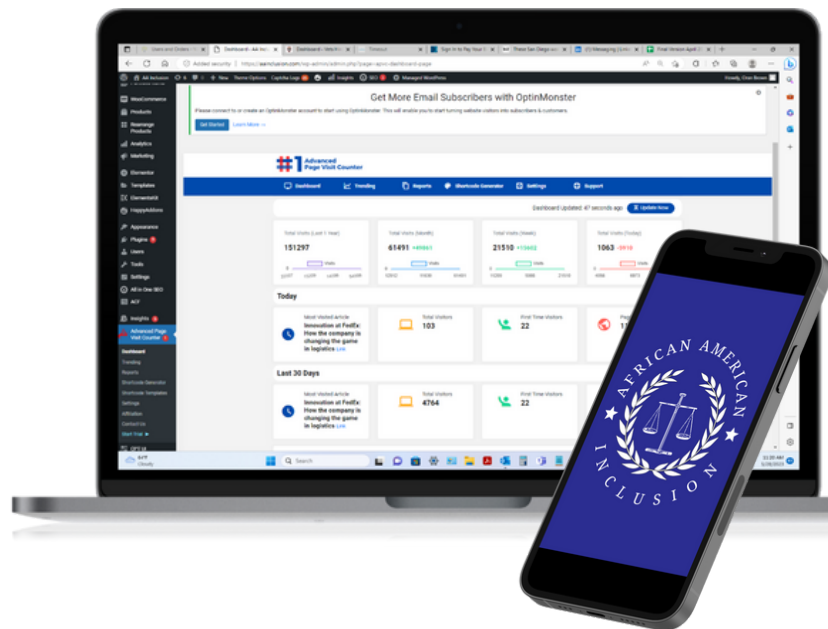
Users and Orders
Dashboard · AA Inc
Dashboard · Web Ana
Timesur
Sign in to Pay Your
These San Diego
(3) Messaging
Email Version April

Added security https://aainclusion.com/wp-admin/admin.php?page=apvc-dashboard-page

AA Inclusion 6 0 New Theme Options Captcha Logs Insights SEO Managed WordPress
Howdy, Dion Brown

WooCommerce
Products
Rearrange Products
Analytics
Marketing
Elementor
Templates
ElementsKit
HappyAddons
Appearance
Plugins
Users
Tools
Settings
All in One SEO
ACF
Insights
Advanced Page Visit Counter
Dashboard
Trending
Reports
Shortcode Generator
Shortcode Templates
Settings
Affiliation
Contact Us
Start Trial ►

Get More Email Subscribers with OptinMonster
Please connect to or create an OptinMonster account to start using OptinMonster. This will enable you to start turning website visitors into subscribers & customers.
Get Started Learn More →

#1 Advanced Page Visit Counter

Dashboard Trending Reports Shortcode Generator Settings Support

Dashboard Updated: 47 seconds ago Update Now

Total Visits (Last 1 Year)
151297

Total Visits (Month)
61491 +49861

Total Visits (Week)
21510 +15602

Total Visits (Today)
1063 -5910

Today

Most Visited article
Innovation at FedEx: How the company is changing the game in logistics Live

Total Visitors
103

First Time Visitors
22

Last 30 Days

Most Visited article
Innovation at FedEx: How the company is changing the game in logistics Live

Total Visitors
4764

First Time Visitors
22

64°F Cloudy
Search

AFRICAN AMERICAN
INCLUSION